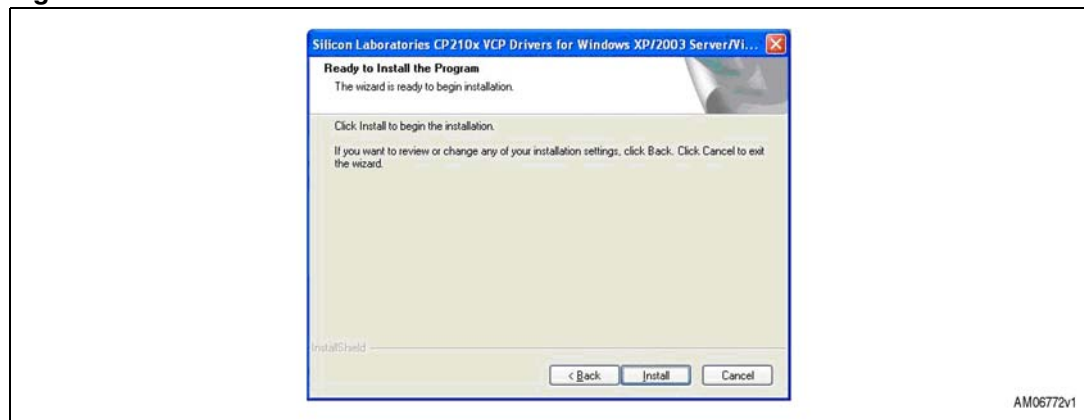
Silicon Laboratories CP210x VCP Drivers for Windows XP/2003 Server/Vi...

Ready to Install the Program

The wizard is ready to begin installation.

Click Install to begin the installation.

If you want to review or change any of your installation settings, click Back. Click Cancel to exit the wizard.

InstallShield

< Back

Install

Cancel

AM06772v1